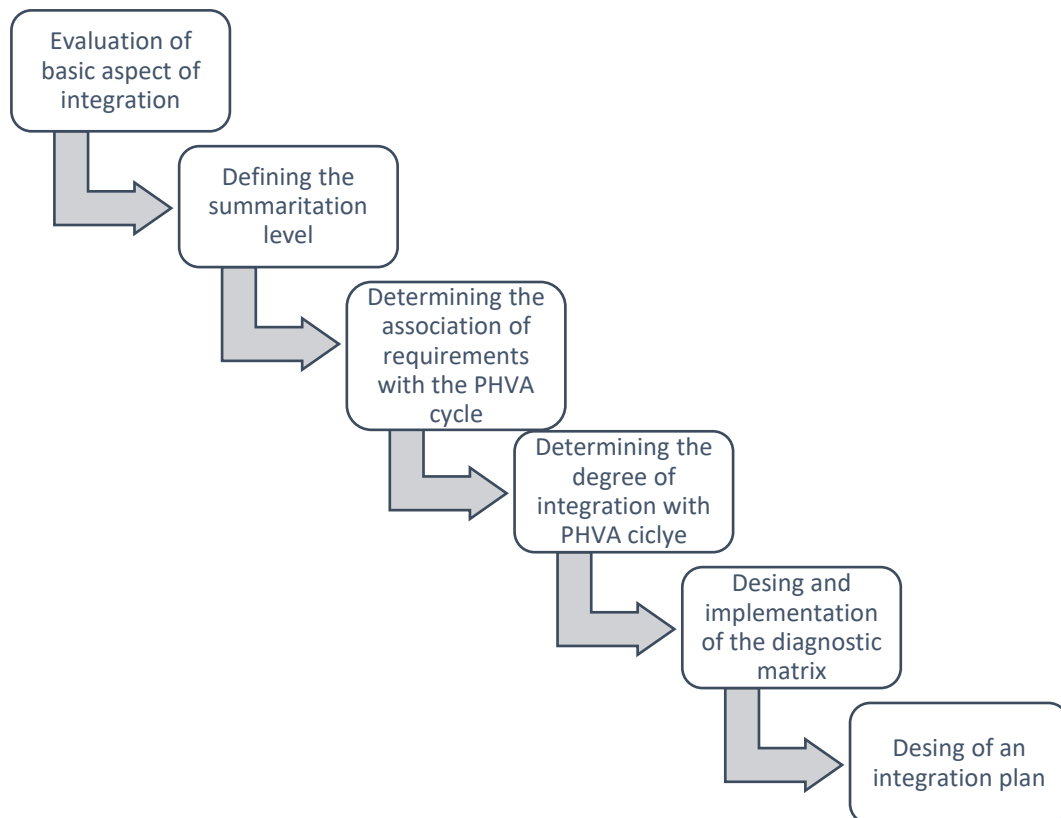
Evaluation of basic aspect of integration

Defining the summaritation level

Determining the association of requirements with the PHVA cycle

Determining the degree of integration with PHVA ciclye

Desing and implementation of the diagnostic matrix

Desing of an integration plan